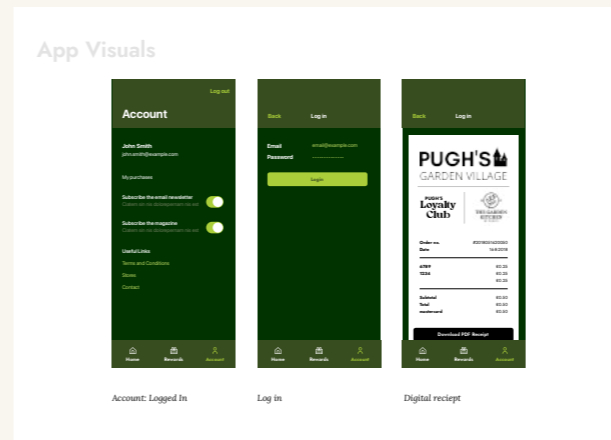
App Visuals

Log out

Account

John Smith
john.smith@example.com

My purchases

Subscribe the email newsletter
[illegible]

Subscribe the magazine
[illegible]

Useful Links
Terms and Conditions
Stores
Contact

Home Rewards Account

Back Log in

Email email@example.com
Password ————

Login

Home Rewards Account

Back Log in

PUGH'S
GARDEN VILLAGE

PUGH'S
Loyalty
Club

THE GARDEN KITCHEN

Order no. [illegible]
Date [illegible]

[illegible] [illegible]
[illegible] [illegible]
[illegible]

Subtotal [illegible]
Total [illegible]
mastercard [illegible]

Download PDF Receipt

Home Rewards Account

Account: Logged In

Log in

Digital reciept